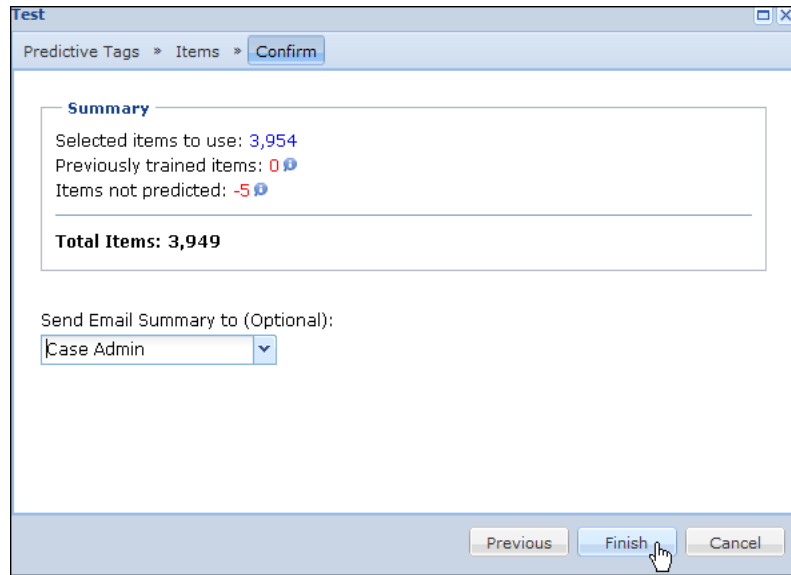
Test

Predictive Tags » Items » Confirm

Summary

Selected items to use: 3,954
Previously trained items: 0
Items not predicted: -5

Total Items: 3,949

Send Email Summary to (Optional):
Case Admin

Previous Finish Cancel